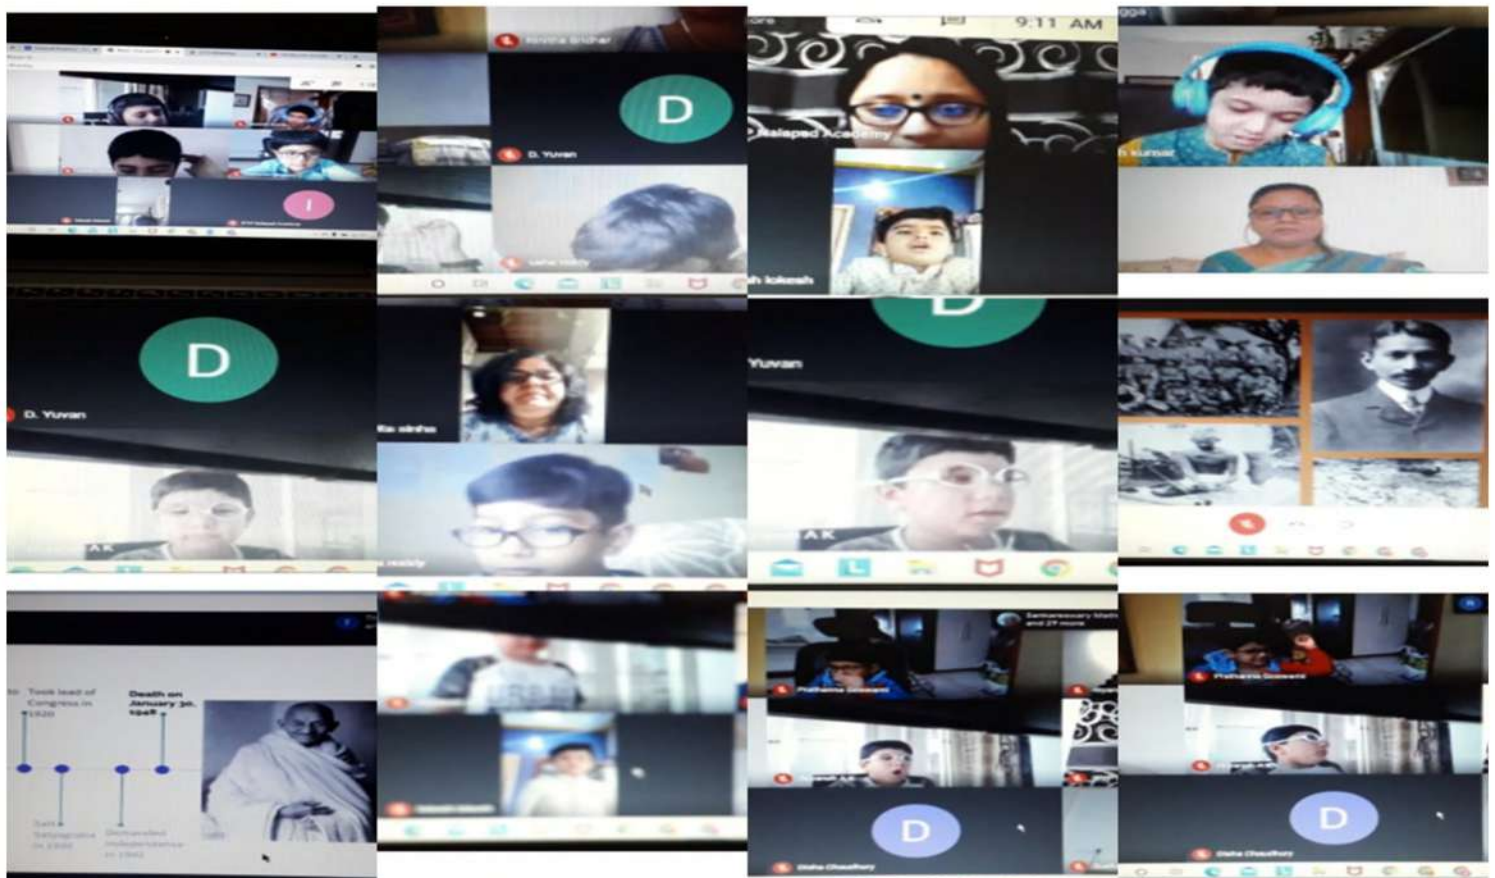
I

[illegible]

D

D. Yuvan

9:11 AM

Malapad Academy

lokesh

kumar

D

D. Yuvan

AK

sinha

reddy

D

Yuvan

AK

Took lead of Congress in 1920

Death on January 30, 1948

Salt Satyagraha in 1930

Demanded Independence in 1942

D

Disha Chaudhary

D

Disha Chaudhary